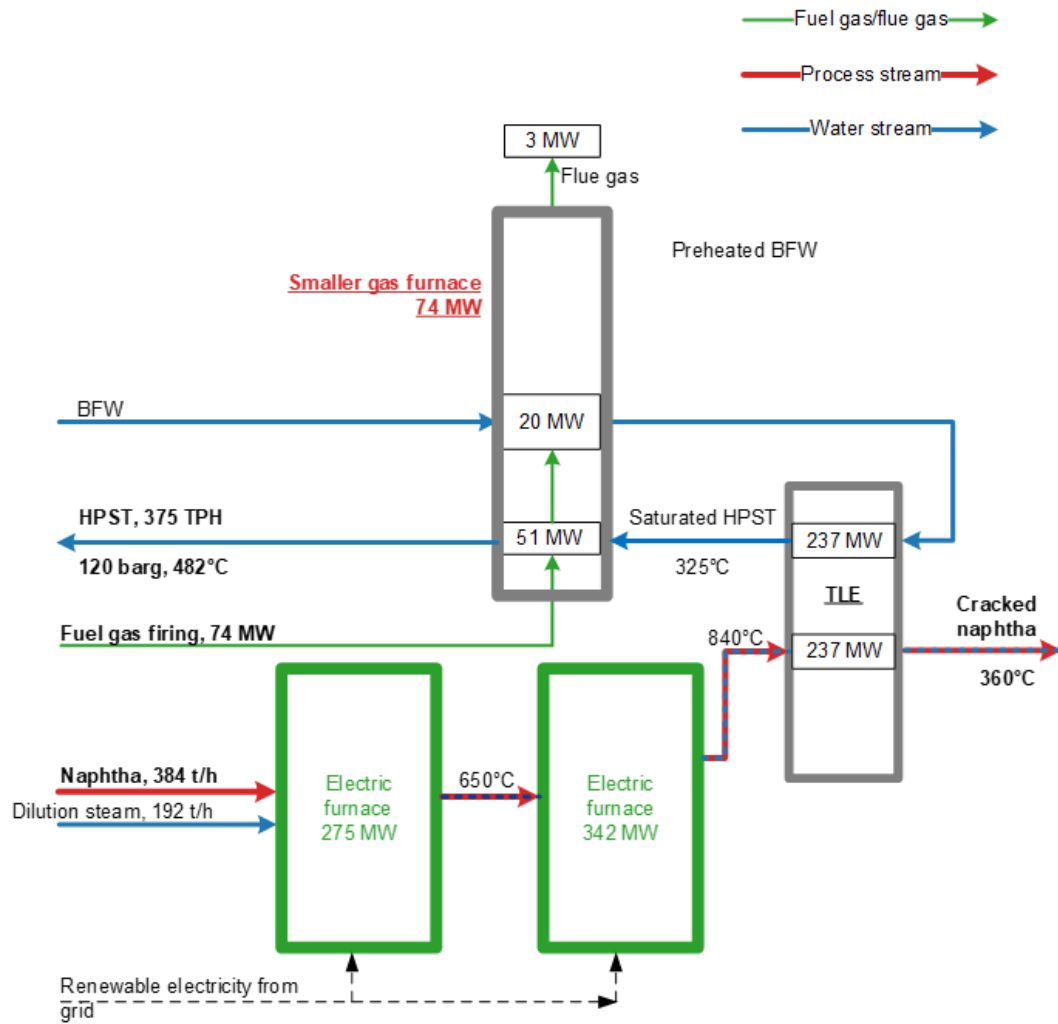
Fuel gas/flue gas
Process stream
Water stream

3 MW
Flue gas

Preheated BFW

Smaller gas furnace
74 MW

BFW
20 MW

HPST, 375 TPH
120 barg, 482°C
51 MW
Saturated HPST
325°C
237 MW
TLE
237 MW

Fuel gas firing, 74 MW

840°C
Cracked naphtha
360°C

Naphtha, 384 t/h
Dilution steam, 192 t/h
Electric furnace
275 MW
650°C
Electric furnace
342 MW

Renewable electricity from grid